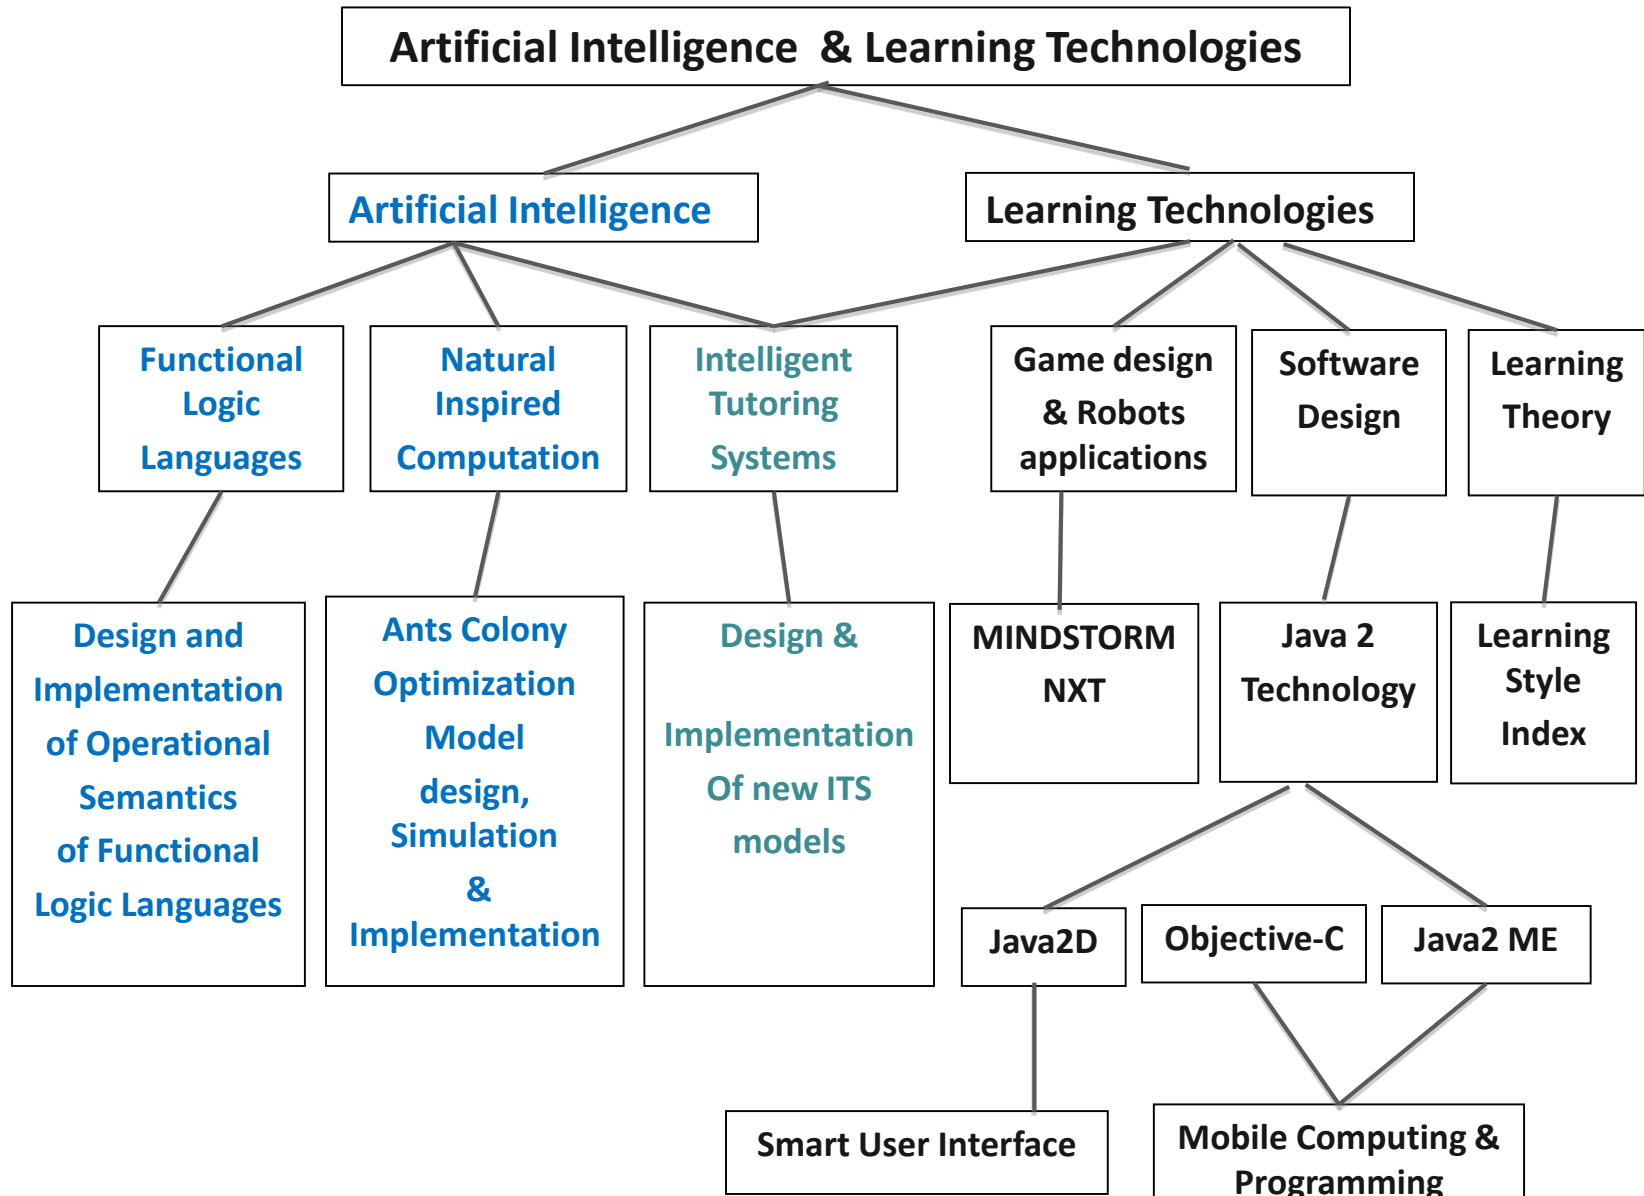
Artificial Intelligence & Learning Technologies

Artificial Intelligence

Learning Technologies

Functional Logic Languages

Natural Inspired Computation

Intelligent Tutoring Systems

Game design & Robots applications

Software Design

Learning Theory

Design and Implementation of Operational Semantics of Functional Logic Languages

Ants Colony Optimization Model design, Simulation & Implementation

Design & Implementation Of new ITS models

MINDSTORM NXT

Java 2 Technology

Learning Style Index

Java2D

Objective-C

Java2 ME

Smart User Interface

Mobile Computing & Programming